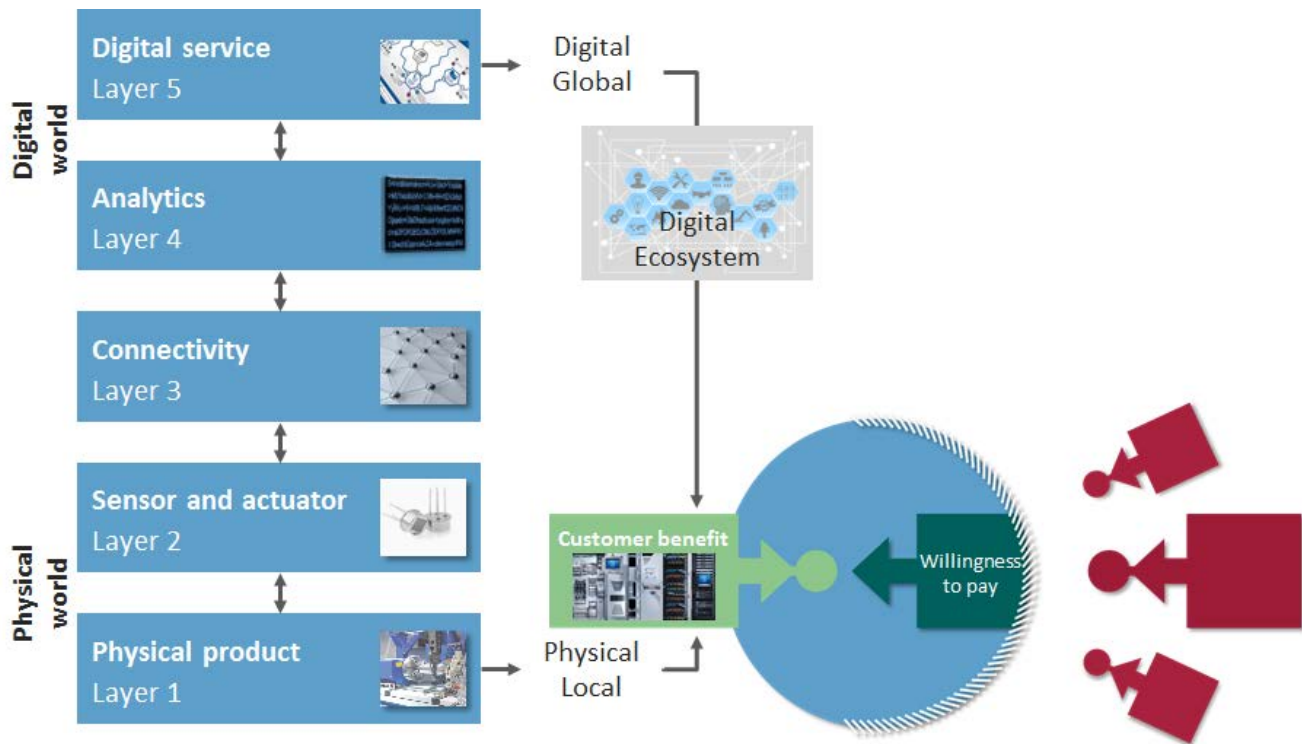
Digital world

Digital service
Layer 5

Analytics
Layer 4

Connectivity
Layer 3

Physical world

Sensor and actuator
Layer 2

Physical product
Layer 1

Digital
Global

Digital
Ecosystem

Customer benefit

Willingness to pay

Physical
Local